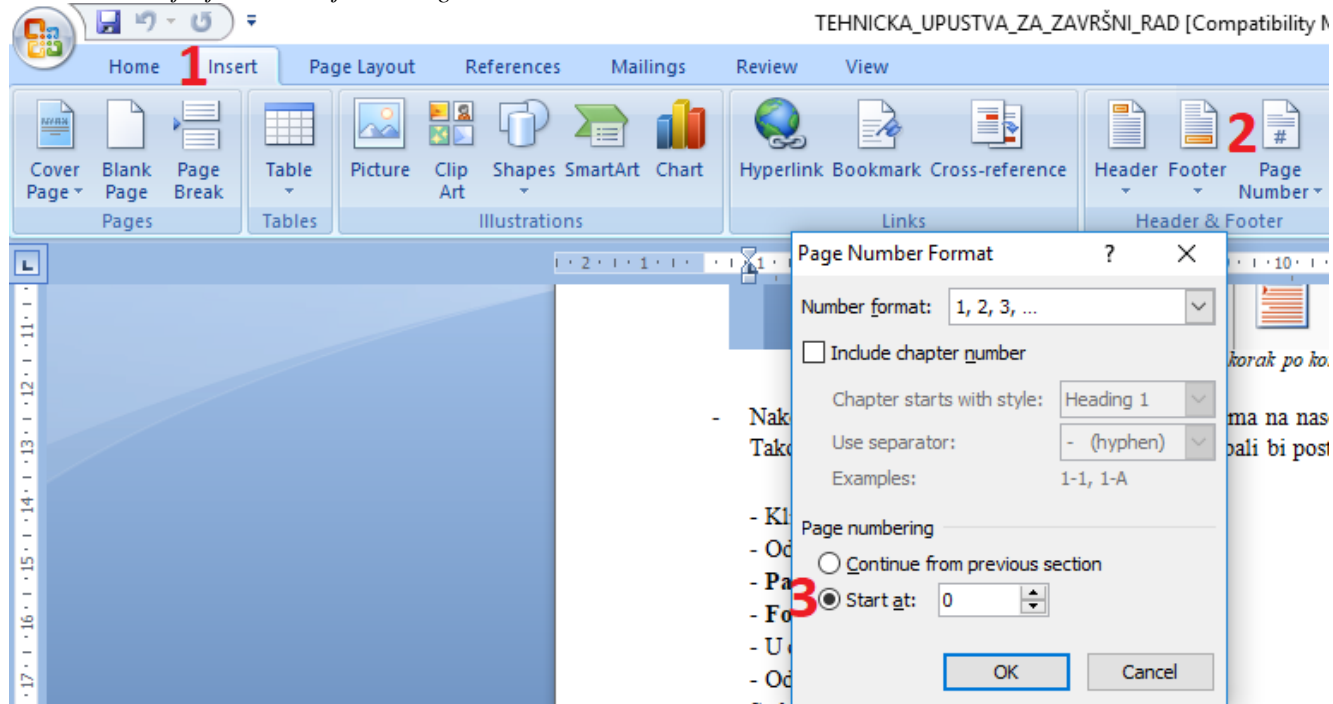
TEHNICKA_UPUSTVA_ZA_ZAVRŠNI_RAD [Compatibility M

Home 1 Insert Page Layout References Mailings Review View

Cover Page Blank Page Page Break
Pages

Table
Tables

Picture Clip Art Shapes SmartArt Chart
Illustrations

Hyperlink Bookmark Cross-reference
Links

Header Footer 2 Page Number
Header & Footer

· 2 · · 1 · · 1 · · 10 · ·

11 12 13 14 15 16 17

Page Number Format ? ✕

Number format: 1, 2, 3, ...

Include chapter number

Chapter starts with style: Heading 1

Use separator: - (hyphen)

Examples: 1-1, 1-A

Page numbering

Continue from previous section

3 Start at: 0

OK Cancel

korak po ko

- Nak ma na nas
Tako pali bi post

- Kl
- Od
- Pa
- Fo
- U
- Od